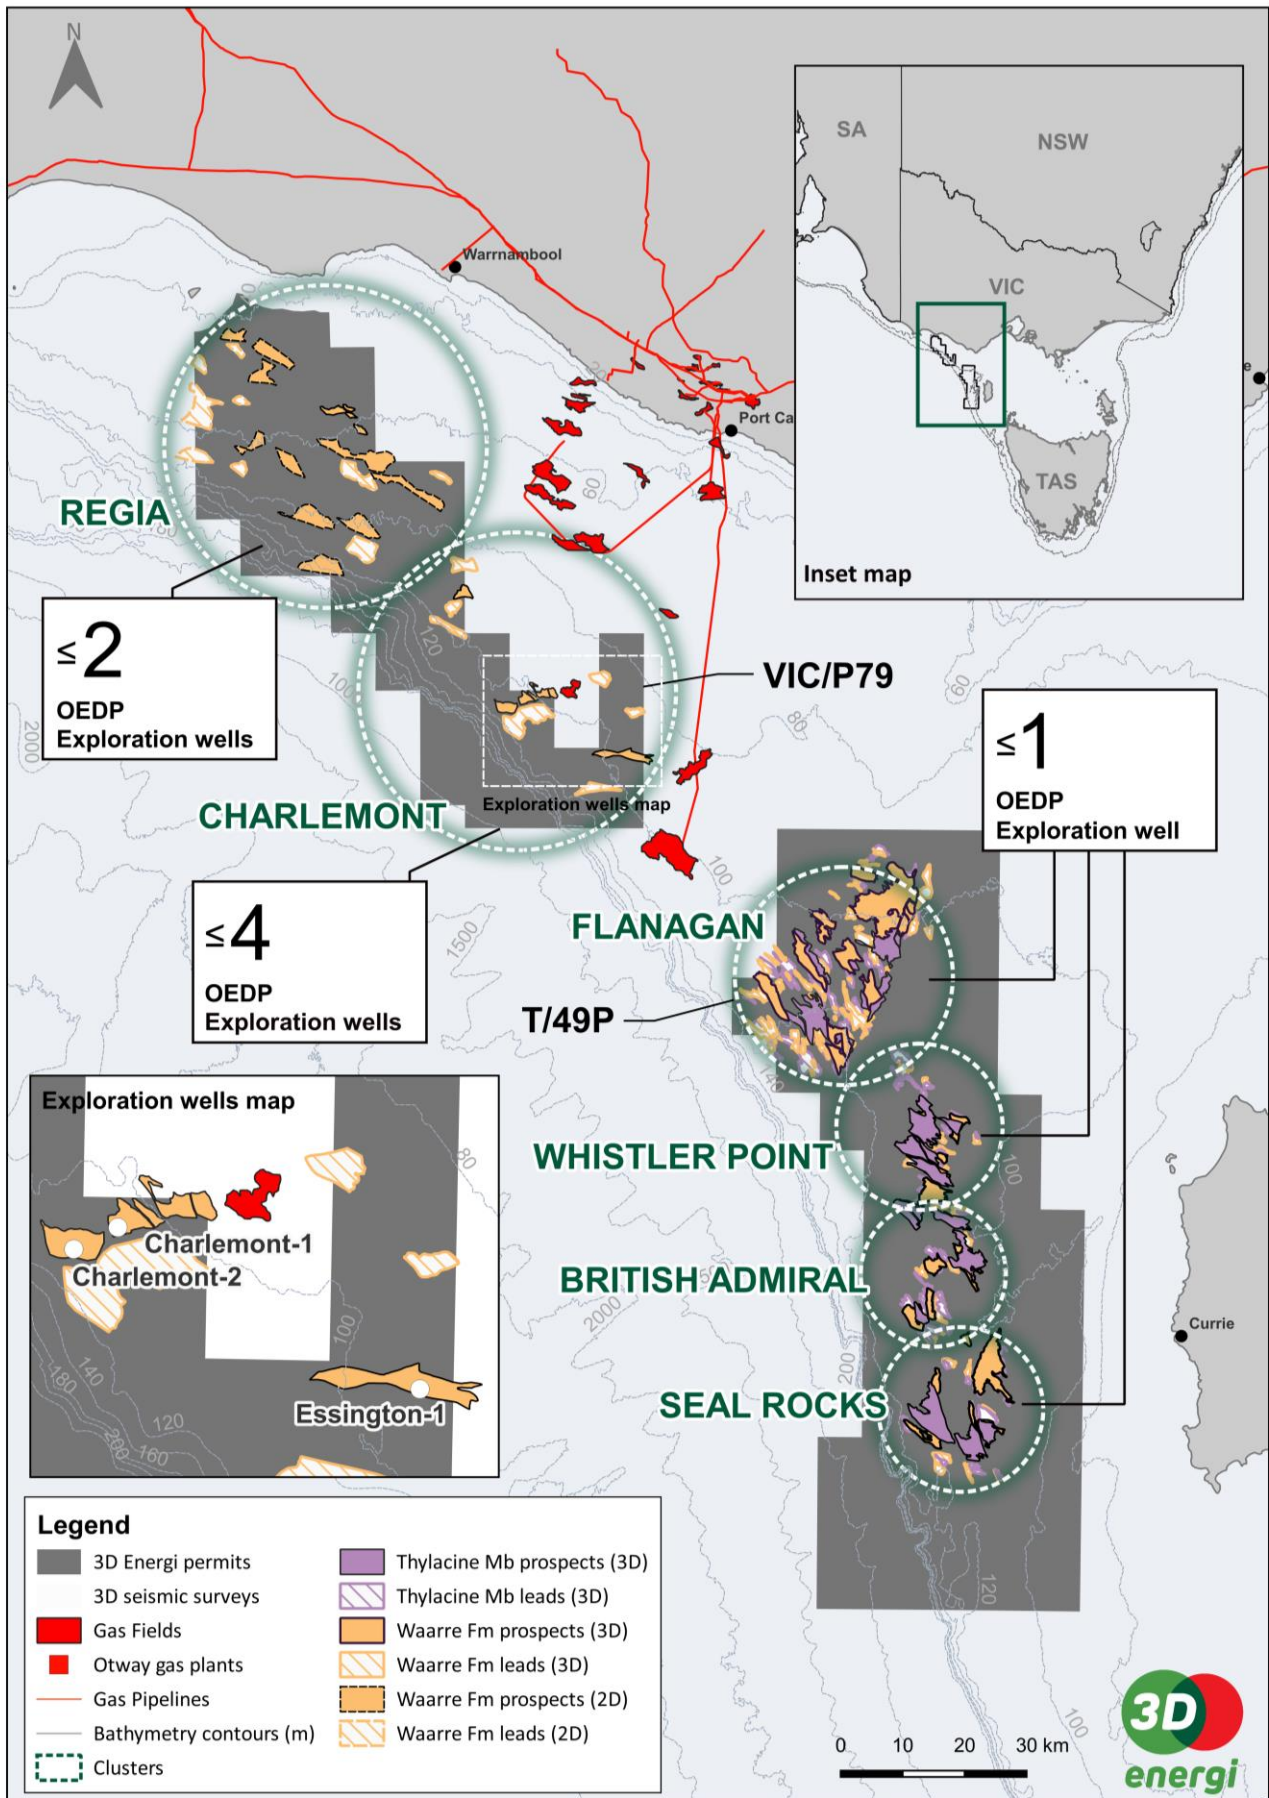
N

Warrnambool

Port Ca

SA

NSW

VIC

TAS

Inset map

REGIA

≤2
OEDP
Exploration wells

VIC/P79

CHARLEMONT

Exploration wells map

≤4
OEDP
Exploration wells

≤1
OEDP
Exploration well

FLANAGAN

T/49P

WHISTLER POINT

BRITISH ADMIRAL

SEAL ROCKS

Currie

Exploration wells map

Charlemont-1

Charlemont-2

Essington-1

80
100
140
180
120
200
160

60
120
100
2000
60
80
100
1500
140
100
2000
200
120
100

Legend

| | |
|---|---|
| 3D Energi permits | Thylacine Mb prospects (3D) |
| 3D seismic surveys | Thylacine Mb leads (3D) |
| Gas Fields | Waarre Fm prospects (3D) |
| Otway gas plants | Waarre Fm leads (3D) |
| Gas Pipelines | Waarre Fm prospects (2D) |
| Bathymetry contours (m) | Waarre Fm leads (2D) |
| Clusters | |

0 10 20 30 km

3D energi